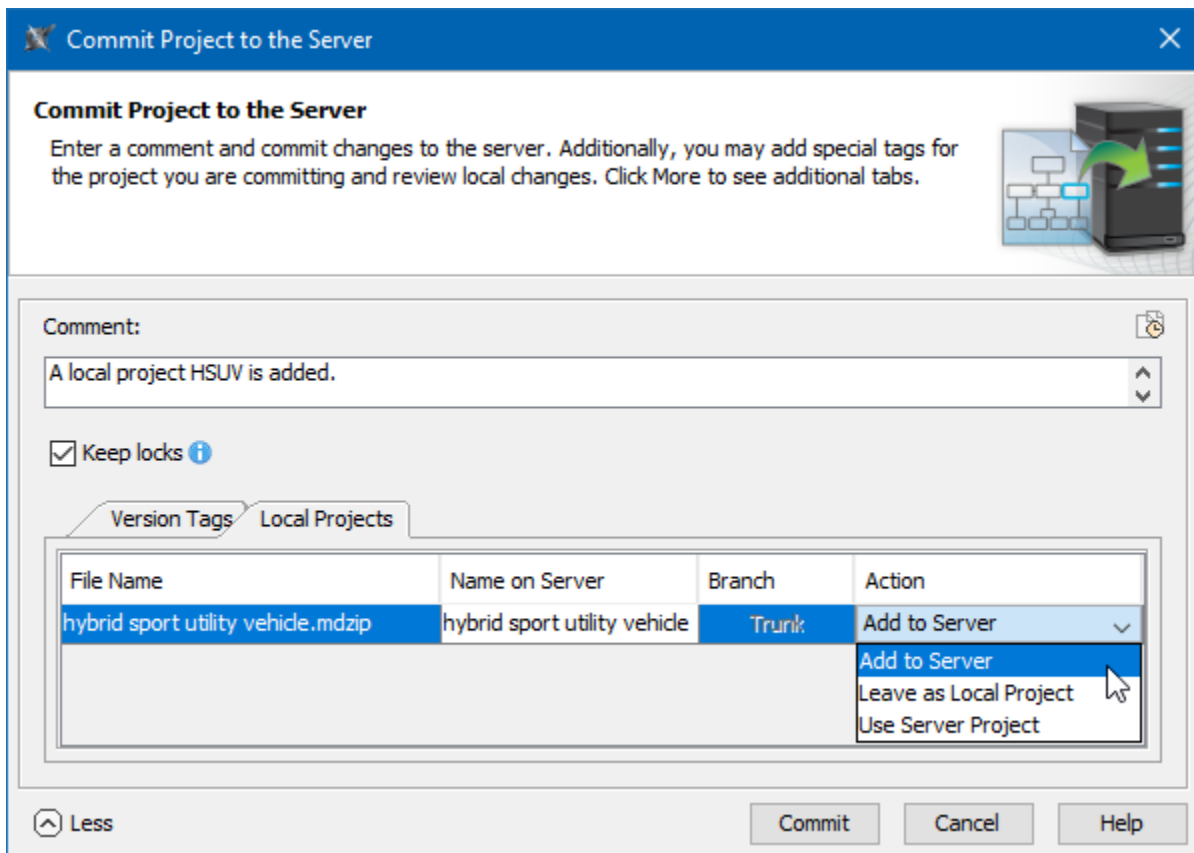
Commit Project to the Server

Commit Project to the Server

Enter a comment and commit changes to the server. Additionally, you may add special tags for the project you are committing and review local changes. Click More to see additional tabs.

Comment:

A local project HSUV is added.

Keep locks

Version Tags | Local Projects

| File Name | Name on Server | Branch | Action |
|---|---|---|---|
| hybrid sport utility vehicle.mdzip | hybrid sport utility vehicle | Trunk | Add to Server |

Add to Server
Leave as Local Project
Use Server Project

Less

Commit Cancel Help